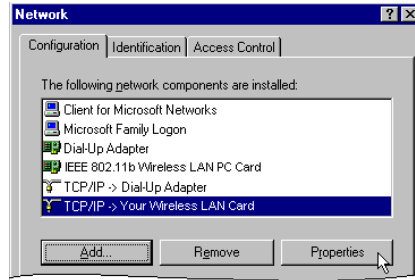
Network

?

Configuration

Identification

Access Control

The following network components are installed:

Client for Microsoft Networks

Microsoft Family Logon

Dial-Up Adapter

IEEE 802.11b Wireless LAN PC Card

TCP/IP -> Dial-Up Adapter

TCP/IP -> Your Wireless LAN Card

Add...

Remove

Properties